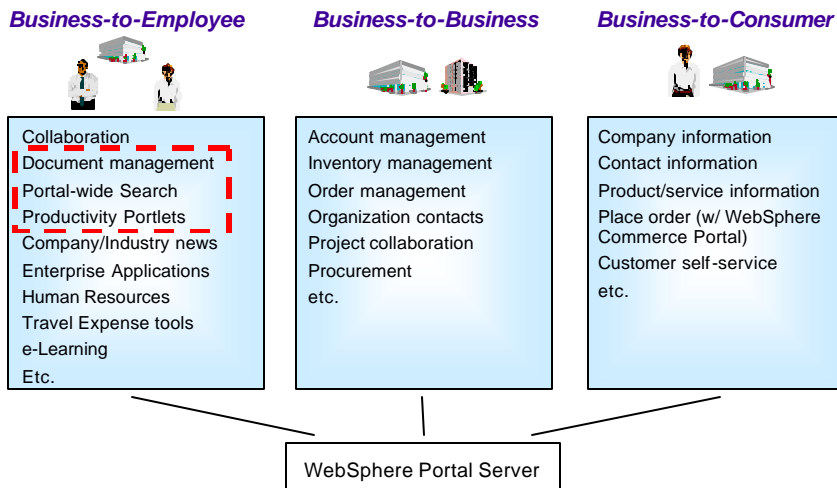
Business-to-Employee

Collaboration
Document management
Portal-wide Search
Productivity Portlets
Company/Industry news
Enterprise Applications
Human Resources
Travel Expense tools
e-Learning
Etc.

Business-to-Business

Account management
Inventory management
Order management
Organization contacts
Project collaboration
Procurement
etc.

Business-to-Consumer

Company information
Contact information
Product/service information
Place order (w/ WebSphere Commerce Portal)
Customer self-service
etc.

WebSphere Portal Server